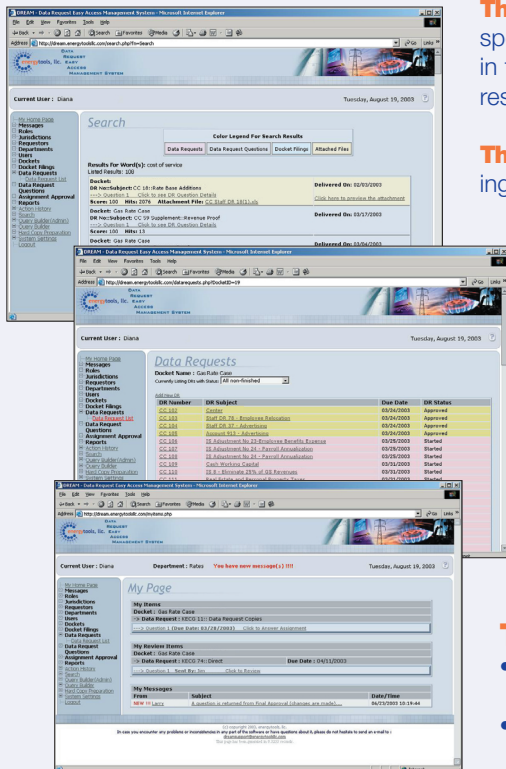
DREAM - Data Request Easy Access Management System - Microsoft Internet Explorer

File Edit View Favorites Tools Help

Address http://dream.energytoolsllc.com/search.php?fn=Search

energytools, llc. DATA REQUEST EASY ACCESS MANAGEMENT SYSTEM

Current User : Diana

Tuesday, August 19, 2003

My Home Page
Messages
Roles
Jurisdictions
Requestors
Departments
Users
Dockets
Docket Filings
Data Requests
Data Request List
Data Request Questions
Assignment Approval
Reports
Action History
Search
Query Builder(Admin)
Query Builder
Hard Copy Preparation
System Settings
Logout

Search

Color Legend For Search Results

Data Requests | Data Request Questions | Docket Filings | Attached Files

Results For Word(s): cost of service
Listed Results: 100

Docket:
DR No:Subject: CC 18: Rate Base Additions
---> Question 1 Click to see DR Question Details
Score: 100 Hits: 2076 Attachment File: CC Staff DR 18(1).xls
Delivered On: 02/03/2003
Click here to preview the attachment

Docket: Gas Rate Case
DR No:Subject: CC 59 Supplement: Revenue Proof
---> Question 1 Click to see DR Question Details
Score: 100 Hits: 15
Delivered On: 03/17/2003

Docket: Gas Rate Case

DREAM - Data Request Easy Access Management System - Microsoft Internet Explorer

Address http://dream.energytoolsllc.com/datarequests.php?DocketID=19

Current User : Diana

Tuesday, August 19, 2003

Data Requests

Docket Name : Gas Rate Case
Currently Listing DRs with Status: All non-finished

Add New DR

| DR Number | DR Subject | Due Date | DR Status |
|---|---|---|---|
| CC 102 | Center | 03/24/2003 | Approved |
| CC 103 | Staff DR 76 - Employee Relocation | 03/24/2003 | Approved |
| CC 104 | Staff DR 37 - Advertising | 03/24/2003 | Approved |
| CC 105 | Account 913 - Advertising | 03/24/2003 | Approved |
| CC 106 | IS Adjustment No 23-Employee Benefits Expense | 03/28/2003 | Started |
| CC 107 | IS Adjustment No 24 - Payroll Annualization | 03/28/2003 | Started |
| CC 108 | IS Adjustment No 24 - Payroll Annualization | 03/28/2003 | Started |
| CC 109 | Cash Working Capital | 03/31/2003 | Started |
| CC 110 | IS 8 - Eliminate 25% of IIS Revenues | 03/31/2003 | Started |

DREAM - Data Request Easy Access Management System - Microsoft Internet Explorer

Address http://dream.energytoolsllc.com/myhome.php

Current User : Diana

Department : Rates

You have new message(s) !!!!

Tuesday, August 19, 2003

My Page

My Items
Docket : Gas Rate Case
---> Data Request : KECG 11: Data Request Copies
---> Question 1 (Due Date: 03/28/2003) Click to Answer Assignment

My Review Items
Docket : Gas Rate Case
---> Data Request : KECG 74: Direct
Due Date : 04/11/2003
---> Question 1 Sent By: Sri Click to Review

My Messages
| From | Subject | Date/Time |
|---|---|---|
| NEW !!! Larry | A question is returned from final Approval (changes are made)..... | 04/23/2003 10:19:44 |

(c) copyright 2003, energytools, llc.
In case you encounter any problems or inconsistencies in any part of the software or have questions about it, please do not hesitate to send an e-mail to :

Th
sp
in t
res

Th
ing